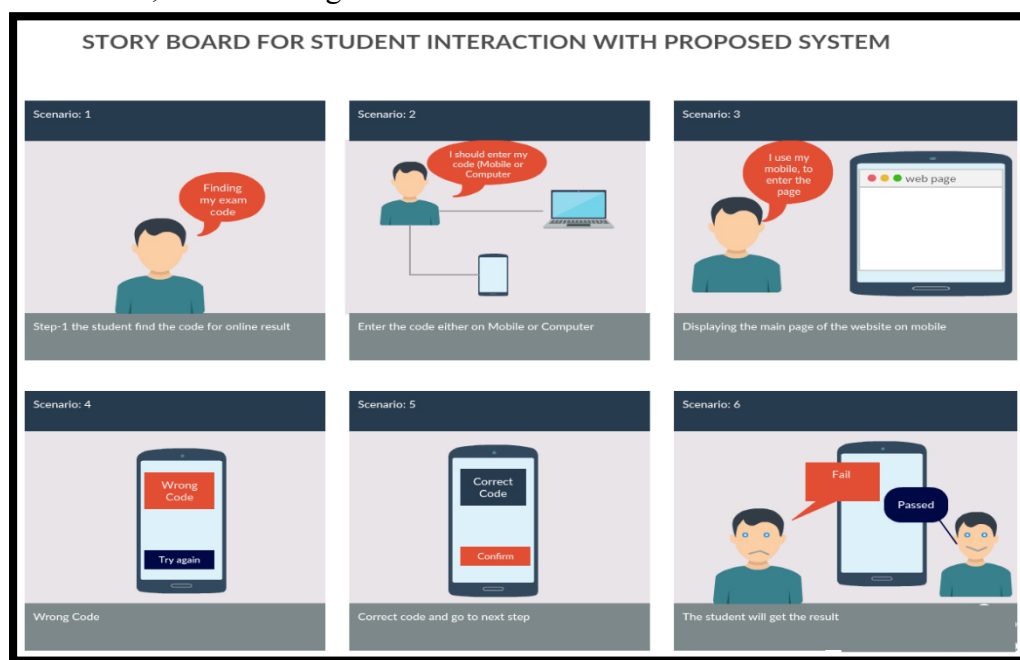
STORY BOARD FOR STUDENT INTERACTION WITH PROPOSED SYSTEM

Scenario: 1

Finding my exam code

Step-1 the student find the code for online result

Scenario: 2

I should enter my code (Mobile or Computer

Enter the code either on Mobile or Computer

Scenario: 3

I use my mobile, to enter the page

web page

Displaying the main page of the website on mobile

Scenario: 4

Wrong Code

Try again

Wrong Code

Scenario: 5

Correct Code

Confirm

Correct code and go to next step

Scenario: 6

Fail

Passed

The student will get the result